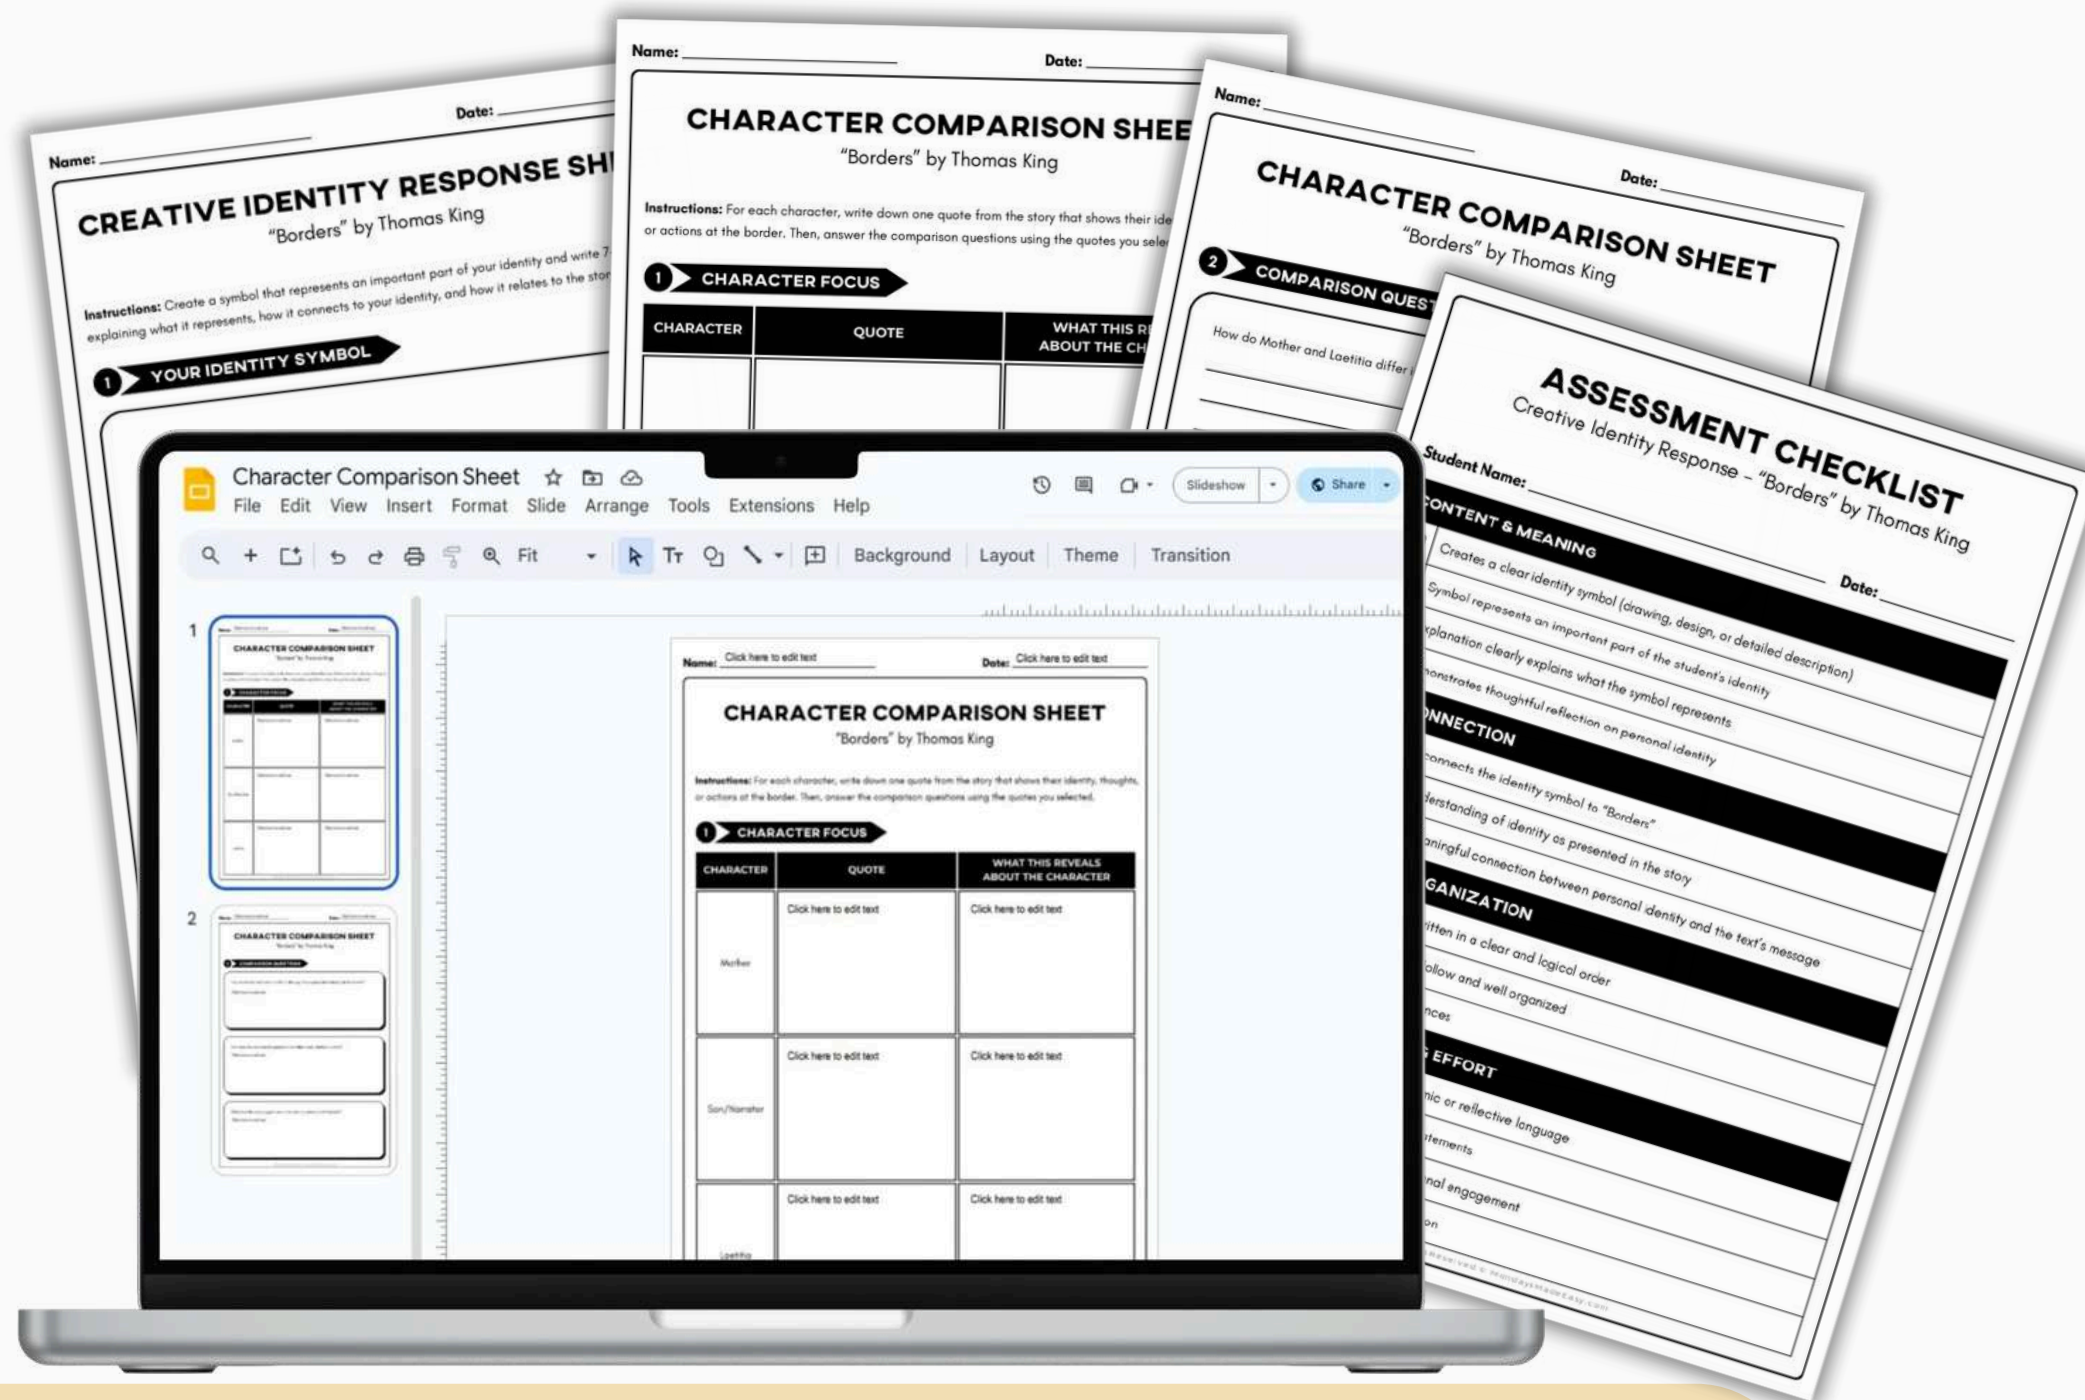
Name: Date:

CREATIVE IDENTITY RESPONSE SH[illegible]

"Borders" by Thomas King

Instructions: Create a symbol that represents an important part of your identity and write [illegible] explaining what it represents, how it connects to your identity, and how it relates to the stor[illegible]

1 YOUR IDENTITY SYMBOL

Name: Date:

CHARACTER COMPARISON SHEE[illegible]

"Borders" by Thomas King

Instructions: For each character, write down one quote from the story that shows their ide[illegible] or actions at the border. Then, answer the comparison questions using the quotes you sele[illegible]

1 CHARACTER FOCUS

| CHARACTER | QUOTE | WHAT THIS R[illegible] ABOUT THE CH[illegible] |
|---|---|---|

Name: Date:

CHARACTER COMPARISON SHEET

"Borders" by Thomas King

2 COMPARISON QUES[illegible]

How do Mother and Laetitia differ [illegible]

ASSESSMENT CHECKLIST

Creative Identity Response – "Borders" by Thomas King

Student Name: Date:

CONTENT & MEANING
Creates a clear identity symbol (drawing, design, or detailed description)
Symbol represents an important part of the student's identity
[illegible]xplanation clearly explains what the symbol represents
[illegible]onstrates thoughtful reflection on personal identity

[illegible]NNECTION
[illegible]onnects the identity symbol to "Borders"
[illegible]derstanding of identity as presented in the story
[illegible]aningful connection between personal identity and the text's message

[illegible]GANIZATION
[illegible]itten in a clear and logical order
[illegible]ollow and well organized
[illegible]nces

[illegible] EFFORT
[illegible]nic or reflective language
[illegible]tements
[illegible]nal engagement
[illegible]on

Character Comparison Sheet
File Edit View Insert Format Slide Arrange Tools Extensions Help
Slideshow Share
Fit Background Layout Theme Transition

1
2

Name: Click here to edit text Date: Click here to edit text

CHARACTER COMPARISON SHEET

"Borders" by Thomas King

Instructions: For each character, write down one quote from the story that shows their identity, thoughts, or actions at the border. Then, answer the comparison questions using the quotes you selected.

1 CHARACTER FOCUS

| CHARACTER | QUOTE | WHAT THIS REVEALS ABOUT THE CHARACTER |
|---|---|---|
| Mother | Click here to edit text | Click here to edit text |
| Son/Narrator | Click here to edit text | Click here to edit text |
| Laetitia | Click here to edit text | Click here to edit text |